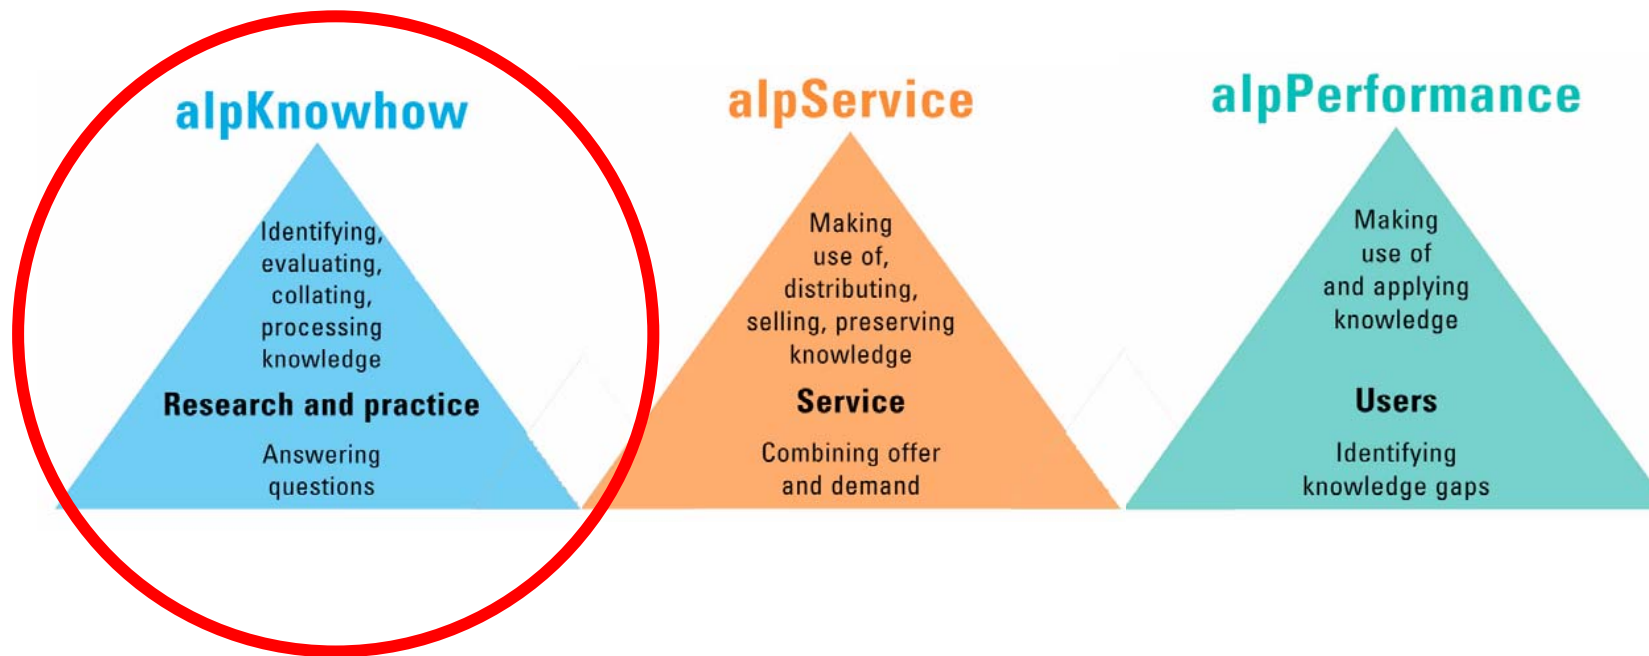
alpKnowhow

Identifying, evaluating, collating, processing knowledge

Research and practice

Answering questions

alpService

Making use of, distributing, selling, preserving knowledge

Service

Combining offer and demand

alpPerformance

Making use of and applying knowledge

Users

Identifying knowledge gaps